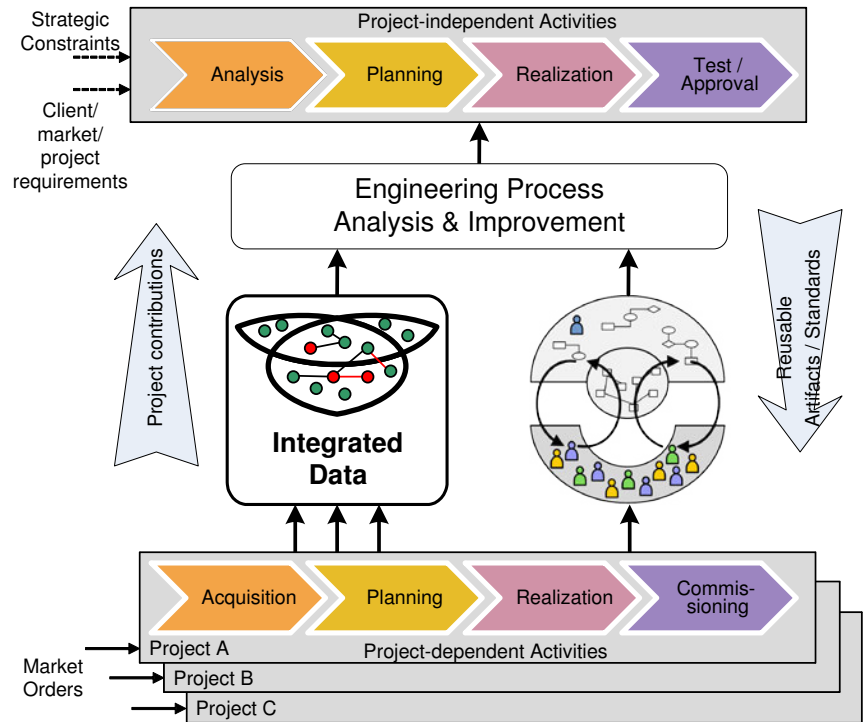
Strategic Constraints

Client/ market/ project requirements

Project-independent Activities

Analysis

Planning

Realization

Test / Approval

Engineering Process Analysis & Improvement

Project contributions

Reusable Artifacts / Standards

Integrated Data

Acquisition

Planning

Realization

Commissioning

Project A

Project-dependent Activities

Market Orders

Project B

Project C